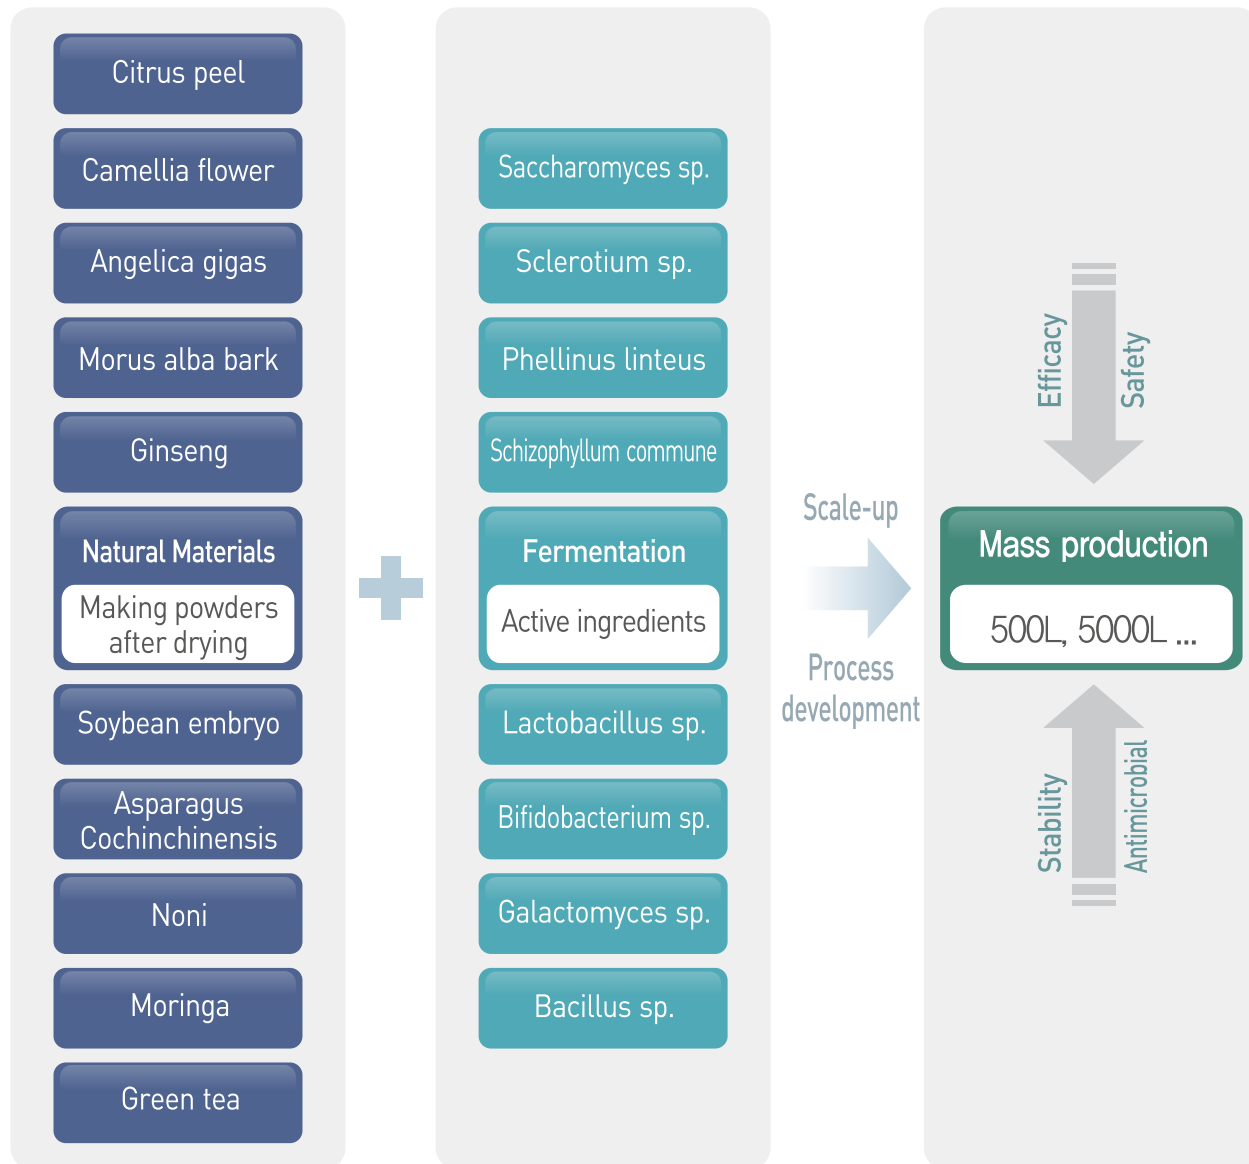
Citrus peel

Camellia flower

Angelica gigas

Morus alba bark

Ginseng

Natural Materials

Making powders after drying

Soybean embryo

Asparagus Cochinchinensis

Noni

Moringa

Green tea

Saccharomyces sp.

Sclerotium sp.

Phellinus linteus

Schizophyllum commune

Fermentation

Active ingredients

Lactobacillus sp.

Bifidobacterium sp.

Galactomyces sp.

Bacillus sp.

Scale-up

Process development

Efficacy

Safety

Mass production

500L, 5000L ...

Stability

Antimicrobial